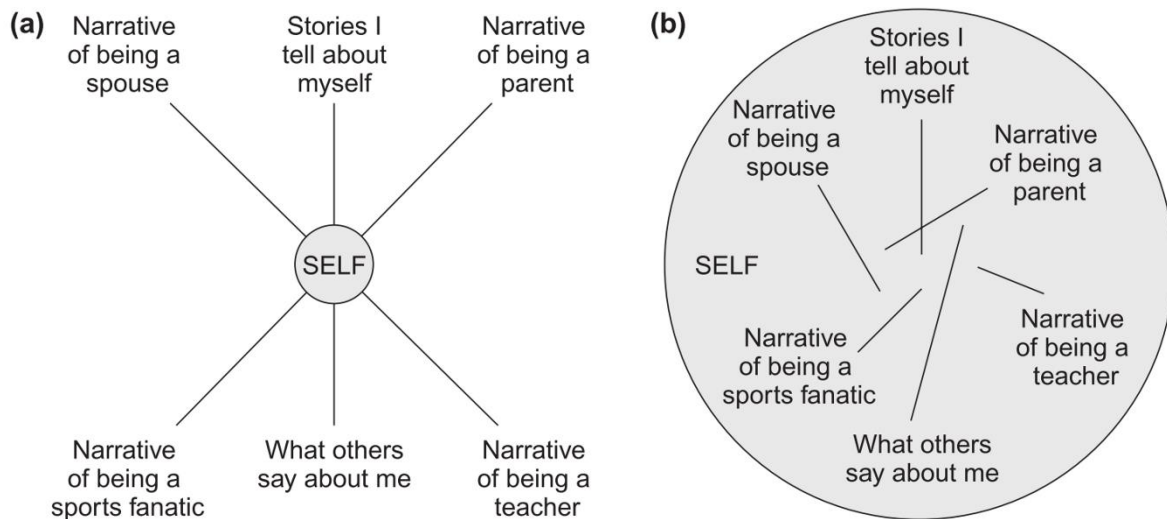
(a)

Narrative of being a spouse

Stories I tell about myself

Narrative of being a parent

SELF

Narrative of being a sports fanatic

What others say about me

Narrative of being a teacher

(b)

Stories I tell about myself

Narrative of being a spouse

Narrative of being a parent

SELF

Narrative of being a teacher

Narrative of being a sports fanatic

What others say about me